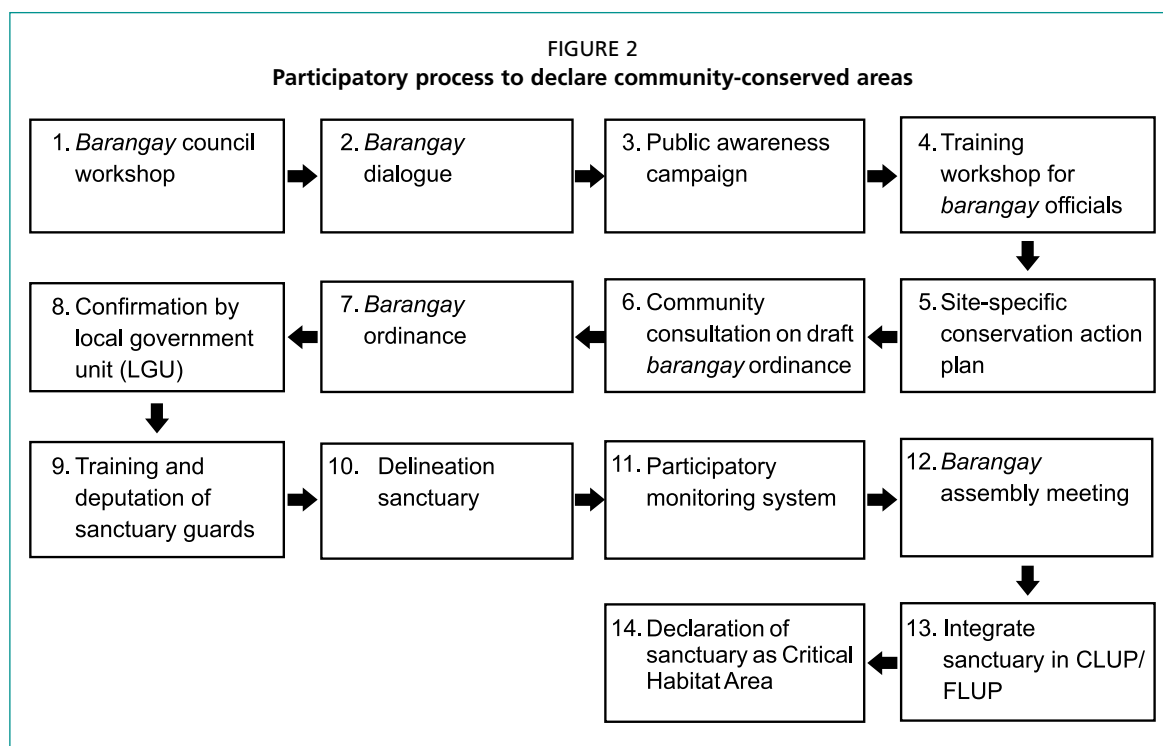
FIGURE 2
Participatory process to declare community-conserved areas

1. Barangay council workshop

2. Barangay dialogue

3. Public awareness campaign

4. Training workshop for barangay officials

5. Site-specific conservation action plan

6. Community consultation on draft barangay ordinance

7. Barangay ordinance

8. Confirmation by local government unit (LGU)

9. Training and deputation of sanctuary guards

10. Delineation sanctuary

11. Participatory monitoring system

12. Barangay assembly meeting

13. Integrate sanctuary in CLUP/ FLUP

14. Declaration of sanctuary as Critical Habitat Area